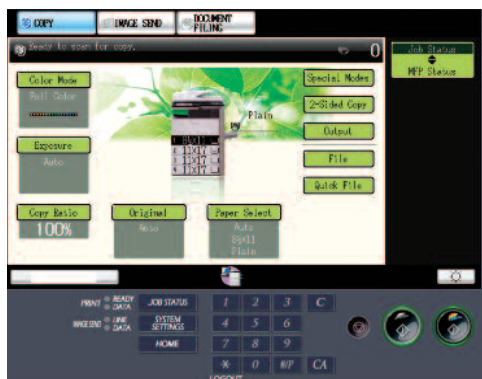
COPY
IMAGE SEND
DOCUMENT FILING

Ready to scan for copy.
0

Job Status
MFP Status

Color Mode
Full Color

Special Modes
2-Sided Copy
Output
File
Quick File

Plain

8½x11
11x17
11x17
11x17

Exposure
Auto

Copy Ratio
100%

Original
Auto

Paper Select
Auto
8½x11
Plain

PRINT
READY
DATA
IMAGE SEND
LINE
DATA

JOB STATUS
SYSTEM SETTINGS
HOME

1 2 3 C
4 5 6
7 8 9
✱ 0 #/P CA
LOGOUT